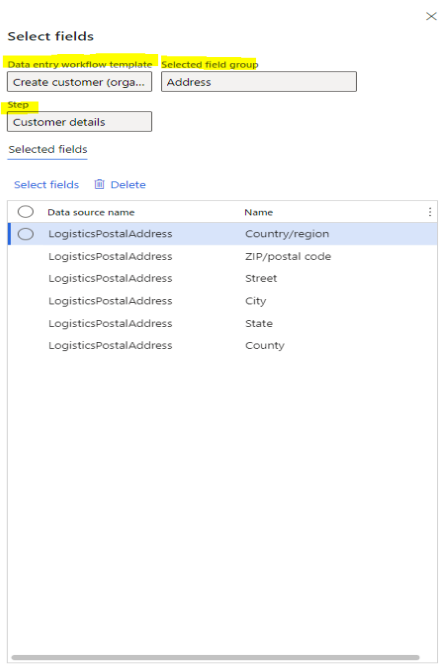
Select fields

Data entry workflow template
Create customer (orga...

Selected field group
Address

Step
Customer details

Selected fields

Select fields Delete

| Data source name | Name |
|---|---|
| LogisticsPostalAddress | Country/region |
| LogisticsPostalAddress | ZIP/postal code |
| LogisticsPostalAddress | Street |
| LogisticsPostalAddress | City |
| LogisticsPostalAddress | State |
| LogisticsPostalAddress | County |